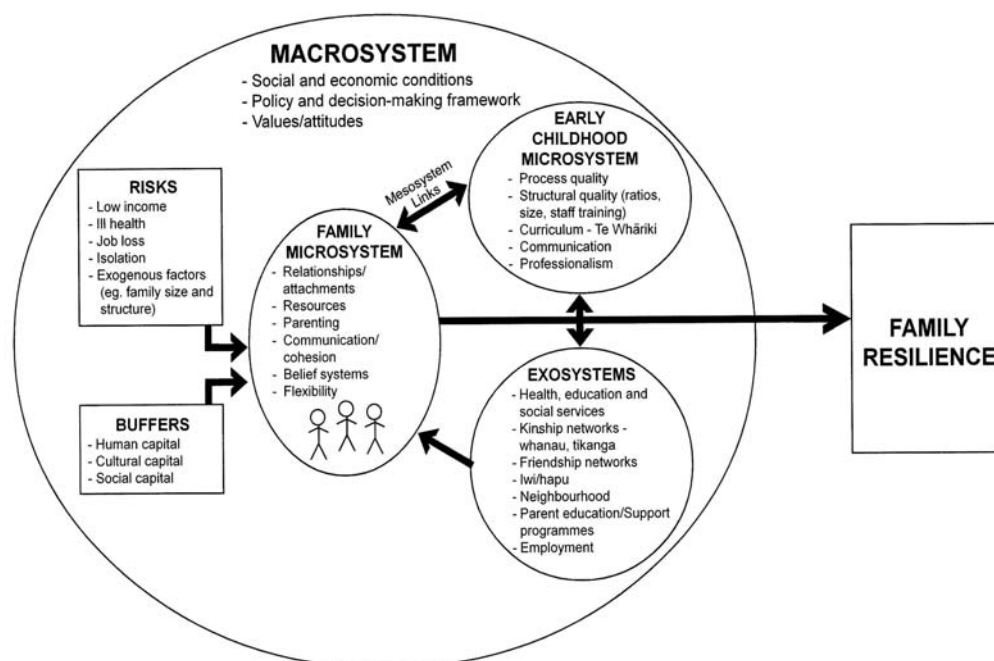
MACROSYSTEM
- Social and economic conditions
- Policy and decision-making framework
- Values/attitudes

EARLY CHILDHOOD MICROSYSTEM
- Process quality
- Structural quality (ratios, size, staff training)
- Curriculum - Te Whāriki
- Communication
- Professionalism

Mesosystem Links

RISKS
- Low income
- Ill health
- Job loss
- Isolation
- Exogenous factors (eg. family size and structure)

FAMILY MICROSYSTEM
- Relationships/ attachments
- Resources
- Parenting
- Communication/ cohesion
- Belief systems
- Flexibility

FAMILY RESILIENCE

BUFFERS
- Human capital
- Cultural capital
- Social capital

EXOSYSTEMS
- Health, education and social services
- Kinship networks - whanau, tikanga
- Friendship networks
- Iwi/hapu
- Neighbourhood
- Parent education/Support programmes
- Employment